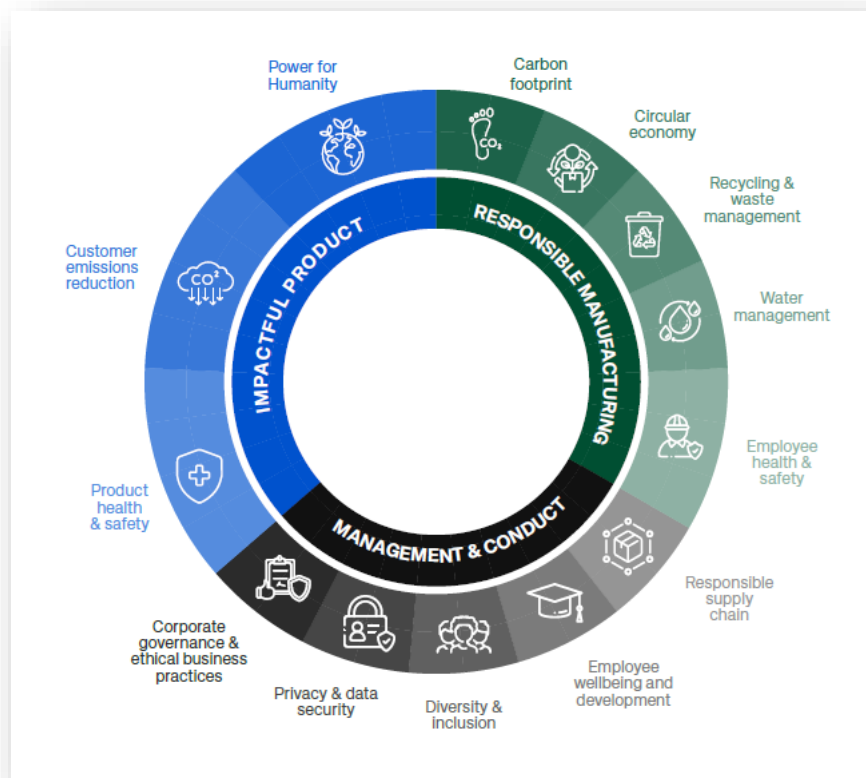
Power for Humanity

Carbon footprint

Circular economy

Recycling & waste management

Water management

Employee health & safety

Responsible supply chain

Employee wellbeing and development

Diversity & inclusion

Privacy & data security

Corporate governance & ethical business practices

Product health & safety

Customer emissions reduction

IMPACTFUL PRODUCT

RESPONSIBLE MANUFACTURING

MANAGEMENT & CONDUCT

$CO_2$

$CO^2$